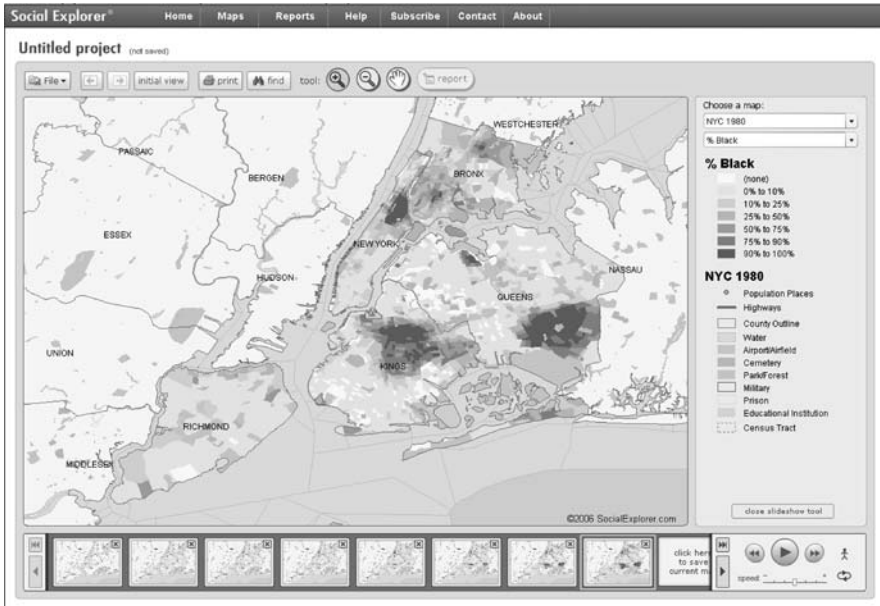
Social Explorer®
Home Maps Reports Help Subscribe Contact About

Untitled project (not saved)

File ▾ initial view print find tool: report

WESTCHESTER
PASSAIC
BERGEN
BRONX
ESSEX
NEW YORK
HUDSON
NASSAU
QUEENS
UNION
KINGS
RICHMOND
MIDDLESEX
©2006 SocialExplorer.com

Choose a map:
NYC 1980
% Black

% Black
(none)
0% to 10%
10% to 25%
25% to 50%
50% to 75%
75% to 90%
90% to 100%

NYC 1980
Population Places
Highways
County Outline
Water
Airport/Airfield
Cemetery
Park/Forest
Military
Prison
Educational Institution
Census Tract

close slideshow tool

click here to save current m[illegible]

speed